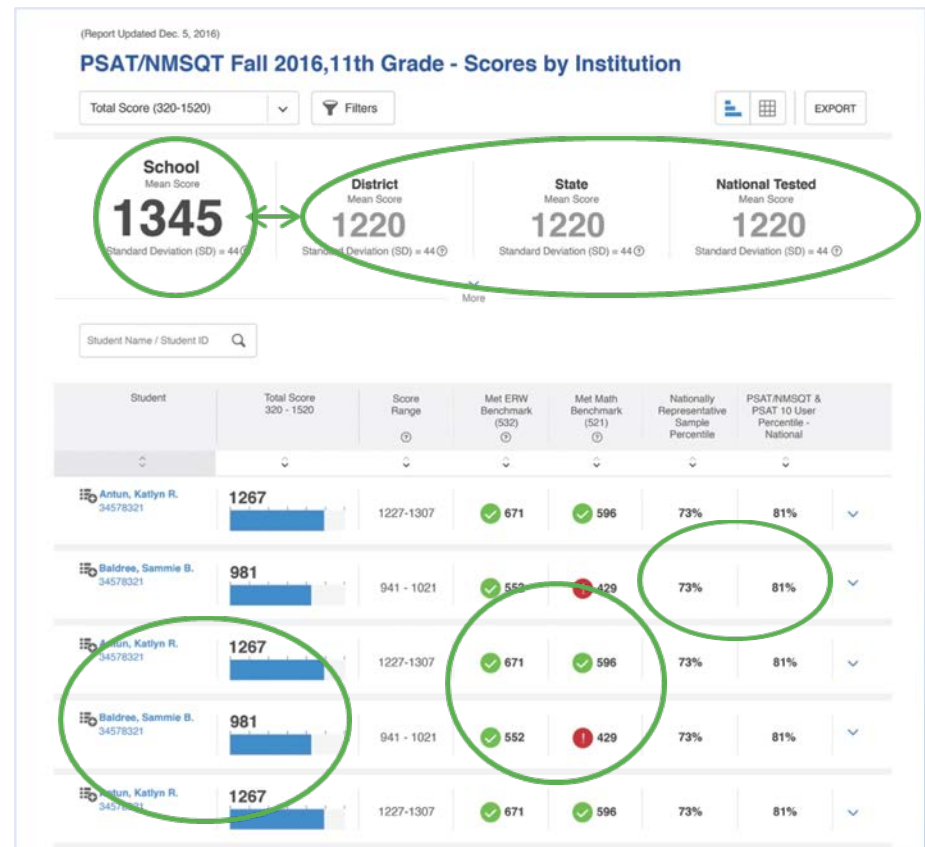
(Report Updated Dec. 5, 2016)

PSAT/NMSQT Fall 2016,11th Grade - Scores by Institution

Total Score (320-1520)

Filters

EXPORT

School
Mean Score
1345
Standard Deviation (SD) = 44

District
Mean Score
1220
Standard Deviation (SD) = 44

State
Mean Score
1220
Standard Deviation (SD) = 44

National Tested
Mean Score
1220
Standard Deviation (SD) = 44

More

Student Name / Student ID

| Student | Total Score 320 - 1520 | Score Range | Met ERW Benchmark (532) | Met Math Benchmark (521) | Nationally Representative Sample Percentile | PSAT/NMSQT & PSAT 10 User Percentile - National |
|---|---|---|---|---|---|---|
| Antun, Katlyn R. 34578321 | 1267 | 1227-1307 | 671 | 596 | 73% | 81% |
| Baldree, Sammie B. 34578321 | 981 | 941 - 1021 | 552 | 429 | 73% | 81% |
| Antun, Katlyn R. 34578321 | 1267 | 1227-1307 | 671 | 596 | 73% | 81% |
| Baldree, Sammie B. 34578321 | 981 | 941 - 1021 | 552 | 429 | 73% | 81% |
| Antun, Katlyn R. 34578321 | 1267 | 1227-1307 | 671 | 596 | 73% | 81% |